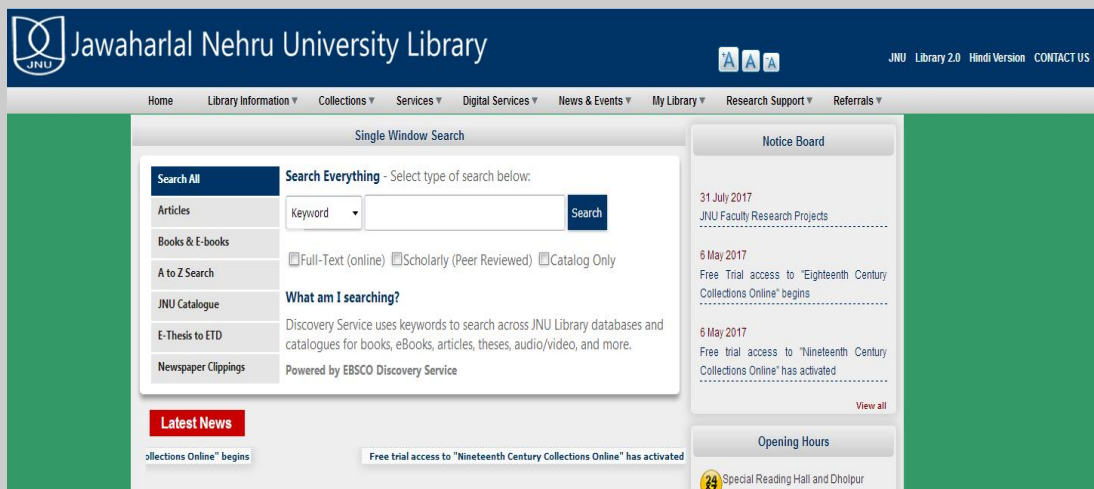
JNU Jawaharlal Nehru University Library

A A A

JNU Library 2.0 Hindi Version CONTACT US

Home Library Information ▼ Collections ▼ Services ▼ Digital Services ▼ News & Events ▼ My Library ▼ Research Support ▼ Referrals ▼

Single Window Search

Search All
Articles
Books & E-books
A to Z Search
JNU Catalogue
E-Thesis to ETD
Newspaper Clippings

Search Everything - Select type of search below:

Keyword ▾ Search

Full-Text (online) Scholarly (Peer Reviewed) Catalog Only

What am I searching?

Discovery Service uses keywords to search across JNU Library databases and catalogues for books, eBooks, articles, theses, audio/video, and more.

Powered by EBSCO Discovery Service

Notice Board

31 July 2017
JNU Faculty Research Projects

6 May 2017
Free Trial access to "Eighteenth Century Collections Online" begins

6 May 2017
Free trial access to "Nineteenth Century Collections Online" has activated

View all

Latest News

ollections Online" begins

Free trial access to "Nineteenth Century Collections Online" has activated

Opening Hours

24 Special Reading Hall and Dholpur